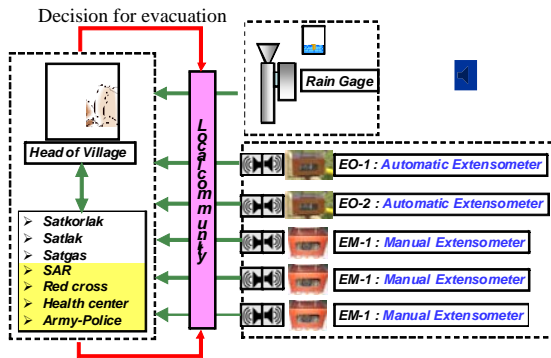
Decision for evacuation

Rain Gage

Head of Village

Local community

Satkorlak
Satlak
Satgas
SAR
Red cross
Health center
Army-Police

EO-1 : Automatic Extensometer
EO-2 : Automatic Extensometer
EM-1 : Manual Extensometer
EM-1 : Manual Extensometer
EM-1 : Manual Extensometer